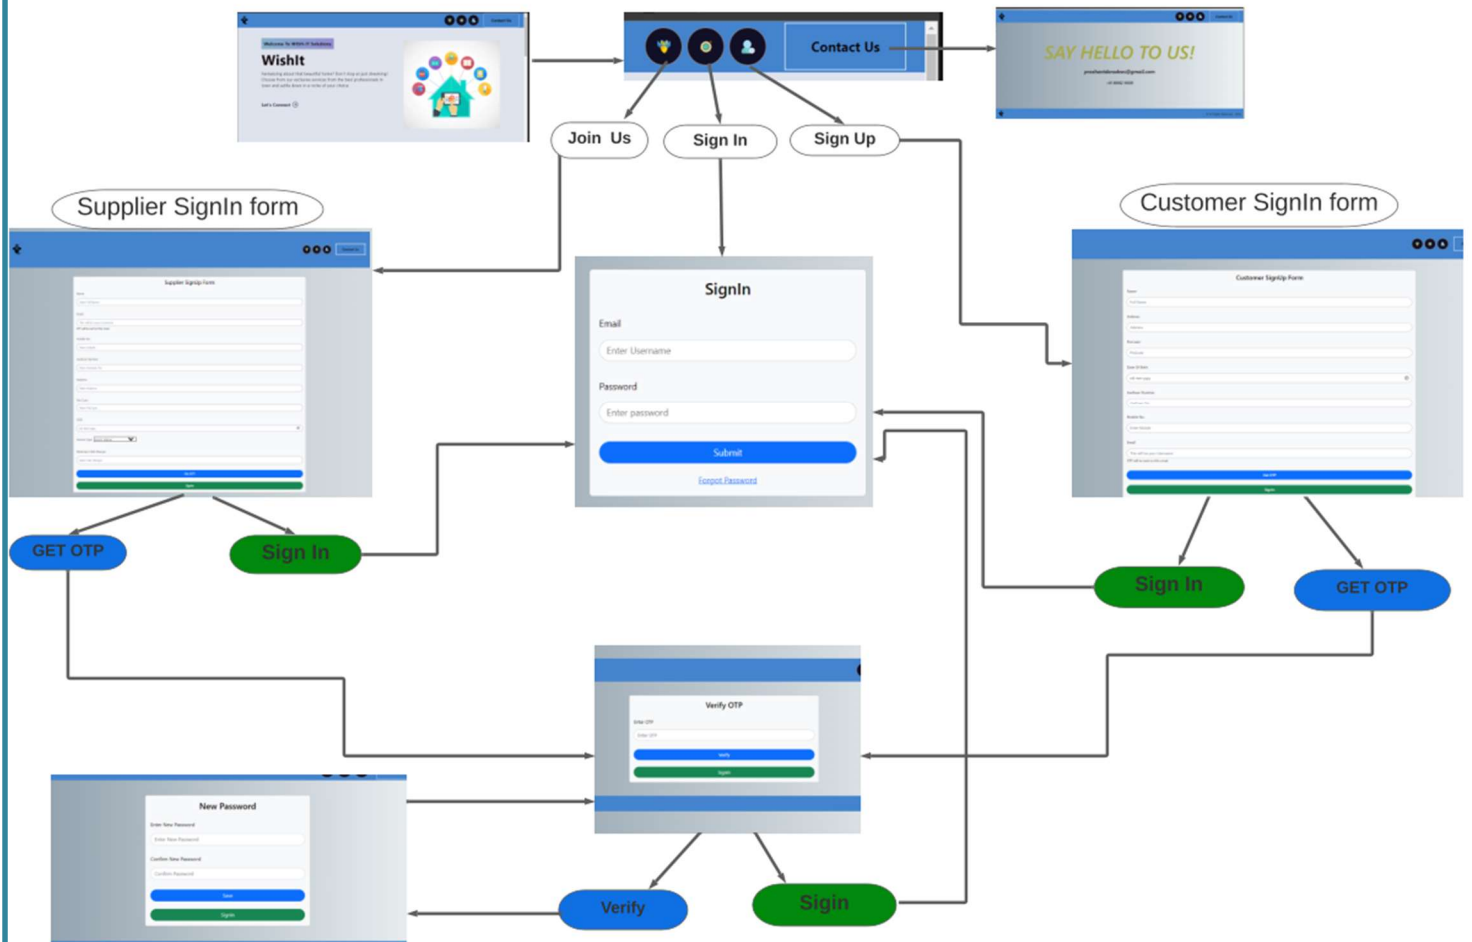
WishIt

Contact Us

SAY HELLO TO US!

Join Us

Sign In

Sign Up

Supplier SignIn form

Customer SignIn form

SignIn

Email

Enter Username

Password

Enter password

Submit

Forgot Password

GET OTP

Sign In

Sign In

GET OTP

Verify OTP

New Password

Verify

Sigin